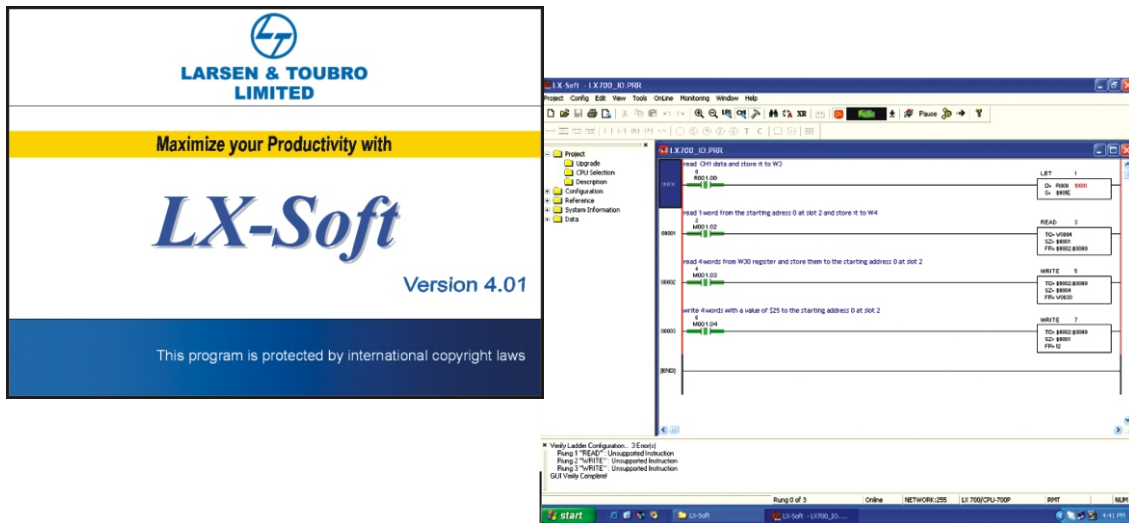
LARSEN & TOUBRO
LIMITED

Maximize your Productivity with

LX-Soft

Version 4.01

This program is protected by international copyright laws

LX-Soft - LX700_IO.PRR

Project Config Edit View Tools OnLine Monitoring Window Help

Pause

Project
Upgrade
CPU Selection
Description
Configuration
Reference
System Information
Data

LX700_IO.PRR

read CH1 data and store it to W3
0
R001.00
LET 1
D= R000
S= $000E

read 1 word from the starting adress 0 at slot 2 and store it to W4
00001
2
M001.02
READ 3
TO= V0004
SZ= $0001
FR= $0002.$0000

read 4 words from W30 register and store them to the starting address 0 at slot 2
00002
4
M001.03
WRITE 5
TO= $0002.$0000
SZ= $0004
FR= W0030

write 4 words with a value of $25 to the starting address 0 at slot 2
00003
6
M001.04
WRITE 7
TO= $0002.$0000
SZ= $0001
FR= 12

[END]

Verify Ladder Configuration... 3 Error(s)
Rung 1 "READ": Unsupported Instruction
Rung 2 "WRITE": Unsupported Instruction
Rung 3 "WRITE": Unsupported Instruction
GUI Verify Complete!

Rung 0 of 3 Online NETWORK:255 LX 700/CPU-700P RMT NUM

start LX-Soft LX-Soft - LX700_IO....